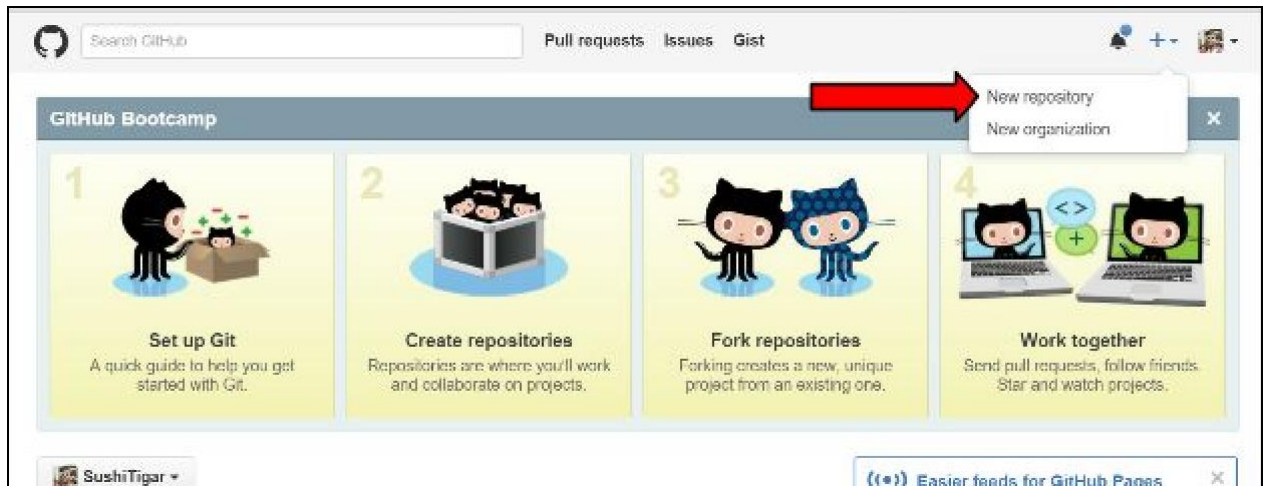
Search GitHub

Pull requests Issues Gist

+

New repository
New organization

GitHub Bootcamp

×

1

Set up Git
A quick guide to help you get started with Git.

2

Create repositories
Repositories are where you'll work and collaborate on projects.

3

Fork repositories
Forking creates a new, unique project from an existing one.

4

Work together
Send pull requests, follow friends. Star and watch projects.

SushiTigar

Easier feeds for GitHub Pages

×